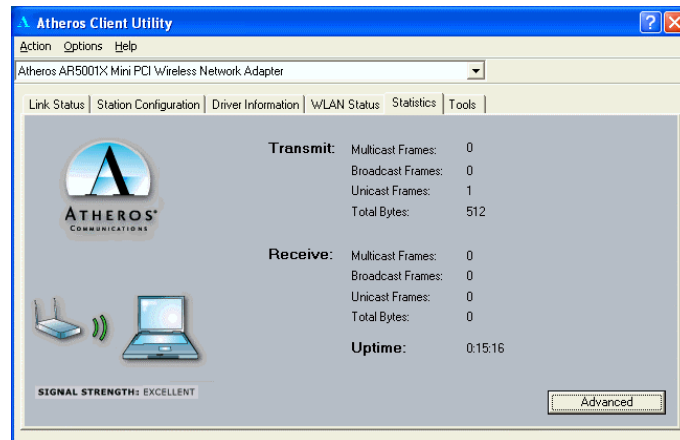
Atheros Client Utility

Action Options Help

Atheros AR5001X Mini PCI Wireless Network Adapter

Link Status | Station Configuration | Driver Information | WLAN Status | Statistics | Tools

ATHEROS
COMMUNICATIONS

Transmit:
Multicast Frames: 0
Broadcast Frames: 0
Unicast Frames: 1
Total Bytes: 512

Receive:
Multicast Frames: 0
Broadcast Frames: 0
Unicast Frames: 0
Total Bytes: 0

Uptime: 0:15:16

SIGNAL STRENGTH: EXCELLENT

Advanced